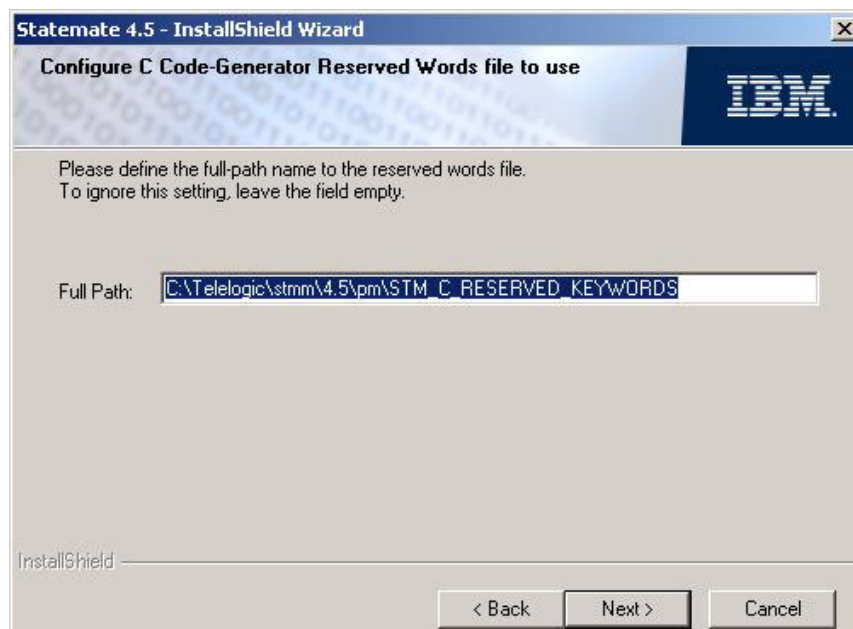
Statemate 4.5 - InstallShield Wizard

Configure C Code-Generator Reserved Words file to use

IBM

Please define the full-path name to the reserved words file.
To ignore this setting, leave the field empty.

Full Path: C:\Telelogic\stmm\4.5\pm\STM_C_RESERVED_KEYWORDS

InstallShield

< Back Next > Cancel